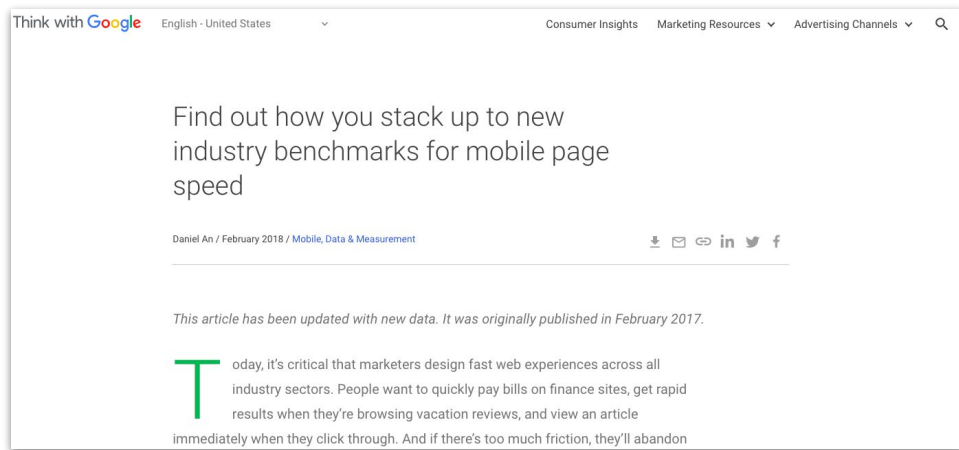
Think with Google English - United States Consumer Insights Marketing Resources Advertising Channels

Find out how you stack up to new industry benchmarks for mobile page speed

Daniel An / February 2018 / Mobile, Data & Measurement

This article has been updated with new data. It was originally published in February 2017.

Today, it's critical that marketers design fast web experiences across all industry sectors. People want to quickly pay bills on finance sites, get rapid results when they're browsing vacation reviews, and view an article immediately when they click through. And if there's too much friction, they'll abandon